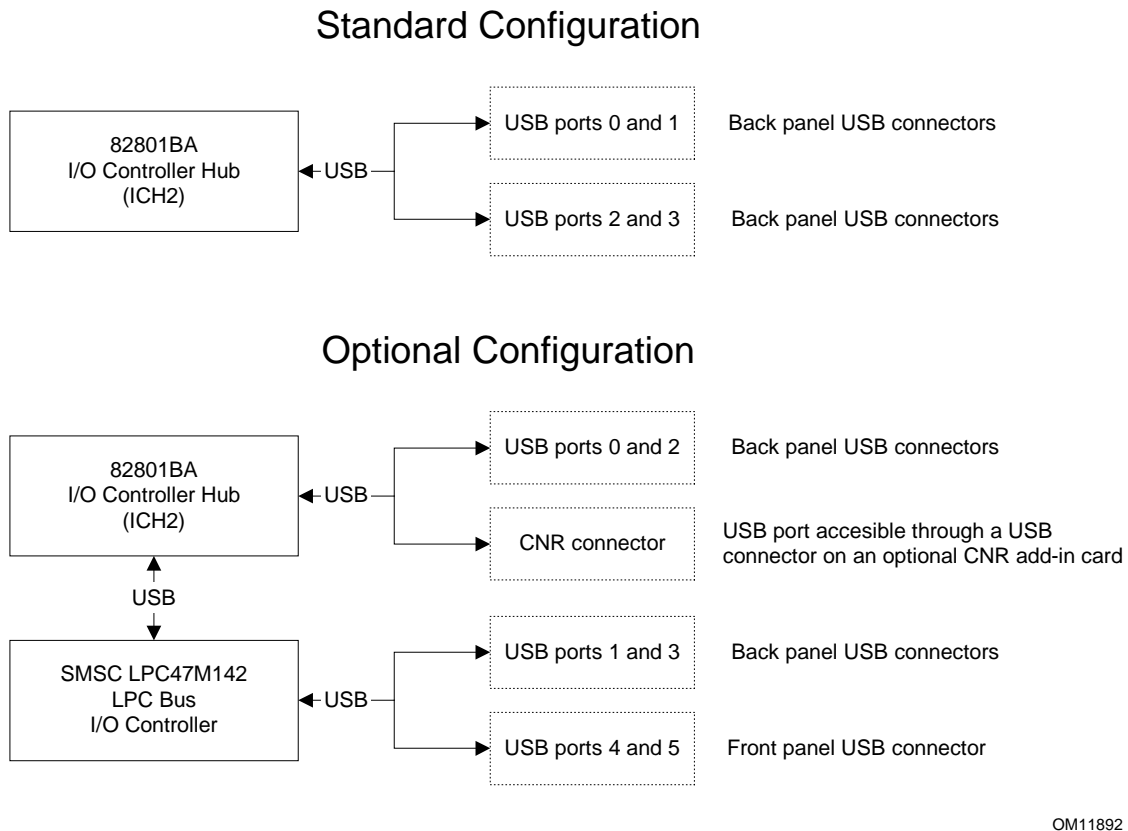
Standard Configuration

82801BA
I/O Controller Hub
(ICH2)

USB

USB ports 0 and 1

Back panel USB connectors

USB ports 2 and 3

Back panel USB connectors

Optional Configuration

82801BA
I/O Controller Hub
(ICH2)

USB

USB ports 0 and 2

Back panel USB connectors

CNR connector

USB port accesible through a USB connector on an optional CNR add-in card

USB

SMSC LPC47M142
LPC Bus
I/O Controller

USB

USB ports 1 and 3

Back panel USB connectors

USB ports 4 and 5

Front panel USB connector

OM11892